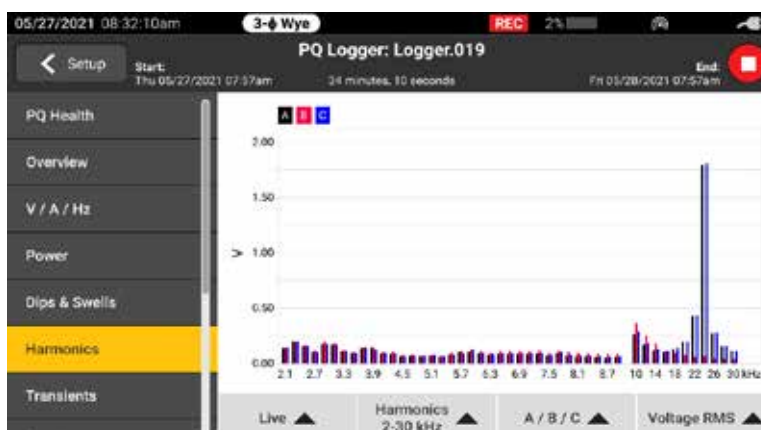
05/27/2021 08:32:10am
3-ϕ Wye
REC 2%

Setup
Start:
Thu 05/27/2021 07:57am
PQ Logger: Logger.019
24 minutes, 10 seconds
End:
Fri 05/28/2021 07:57am

PQ Health
Overview
V / A / Hz
Power
Dips & Swells
Harmonics
Transients

A B C

2.00
1.50
V 1.00
0.50
0.00

2.1 2.7 3.3 3.9 4.5 5.1 5.7 6.3 6.9 7.5 8.1 8.7 10 14 18 22 26 30 kHz

Live
Harmonics 2-30 kHz
A / B / C
Voltage RMS